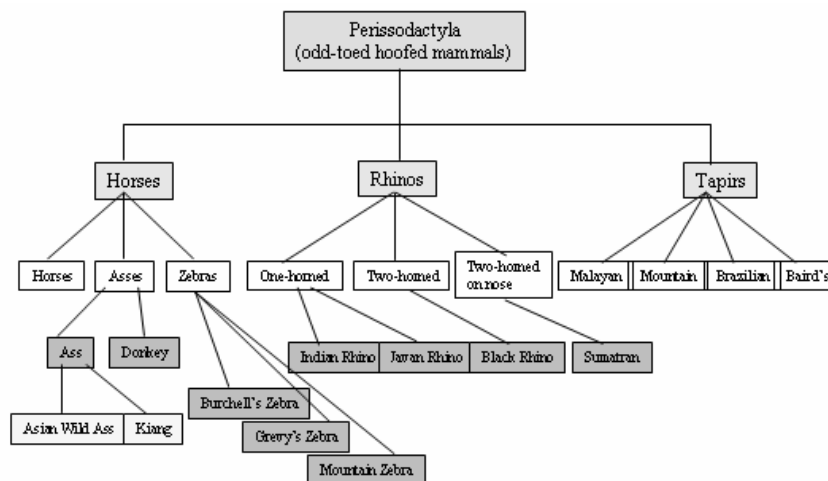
Perissodactyla
(odd-toed hoofed mammals)

Horses

Rhinos

Tapirs

Horses

Asses

Zebras

One-horned

Two-horned

Two-horned on nose

Malayan

Mountain

Brazilian

Baird's

Ass

Donkey

Indian Rhino

Javan Rhino

Black Rhino

Sumatran

Burchell's Zebra

Grevy's Zebra

Mountain Zebra

Asian Wild Ass

Kiang